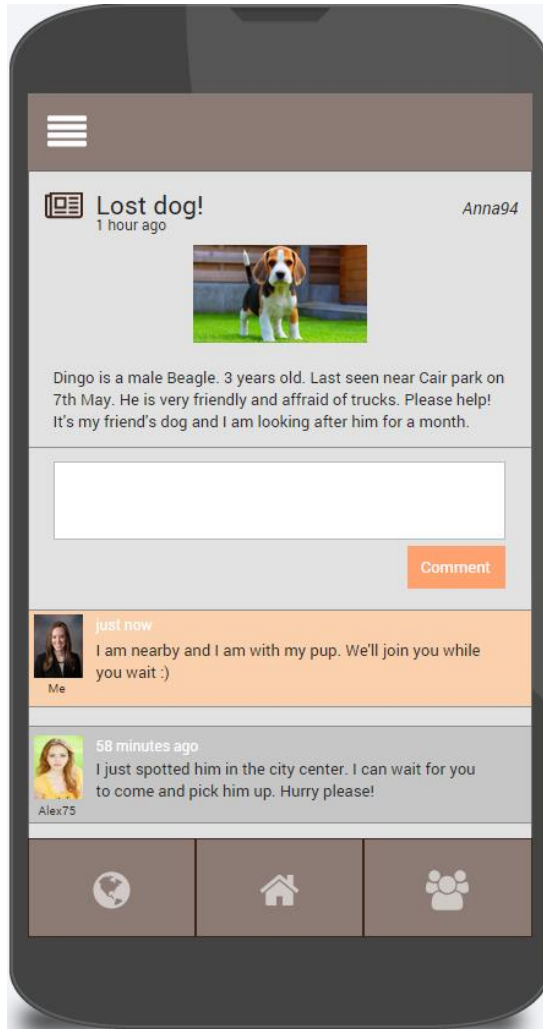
Lost dog!
1 hour ago

Anna94

Dingo is a male Beagle. 3 years old. Last seen near Cair park on 7th May. He is very friendly and affraid of trucks. Please help! It's my friend's dog and I am looking after him for a month.

Comment

just now
I am nearby and I am with my pup. We'll join you while you wait :)
Me

58 minutes ago
I just spotted him in the city center. I can wait for you to come and pick him up. Hurry please!
Alex75